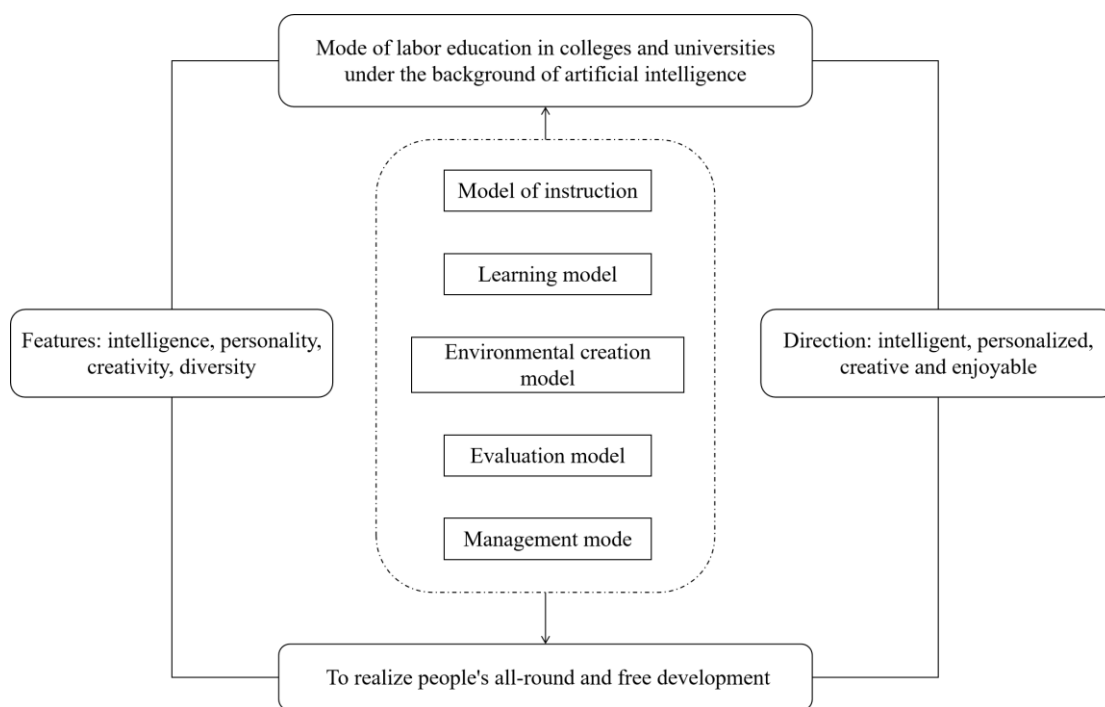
Mode of labor education in colleges and universities under the background of artificial intelligence

Features: intelligence, personality, creativity, diversity

Model of instruction

Learning model

Environmental creation model

Evaluation model

Management mode

Direction: intelligent, personalized, creative and enjoyable

To realize people's all-round and free development